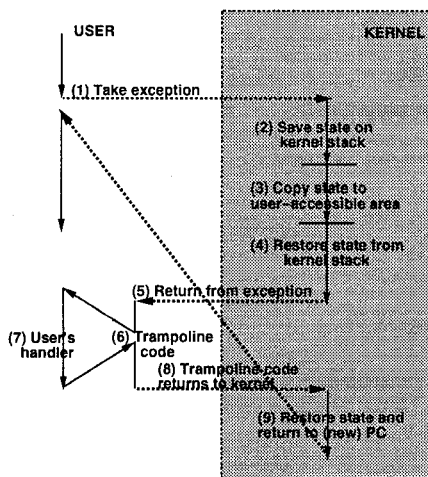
USER

KERNEL

(1) Take exception

(2) Save state on kernel stack

(3) Copy state to user-accessible area

(4) Restore state from kernel stack

(5) Return from exception

(7) User's handler

(6) Trampoline code

(8) Trampoline code returns to kernel

(9) Restore state and return to (new) PC